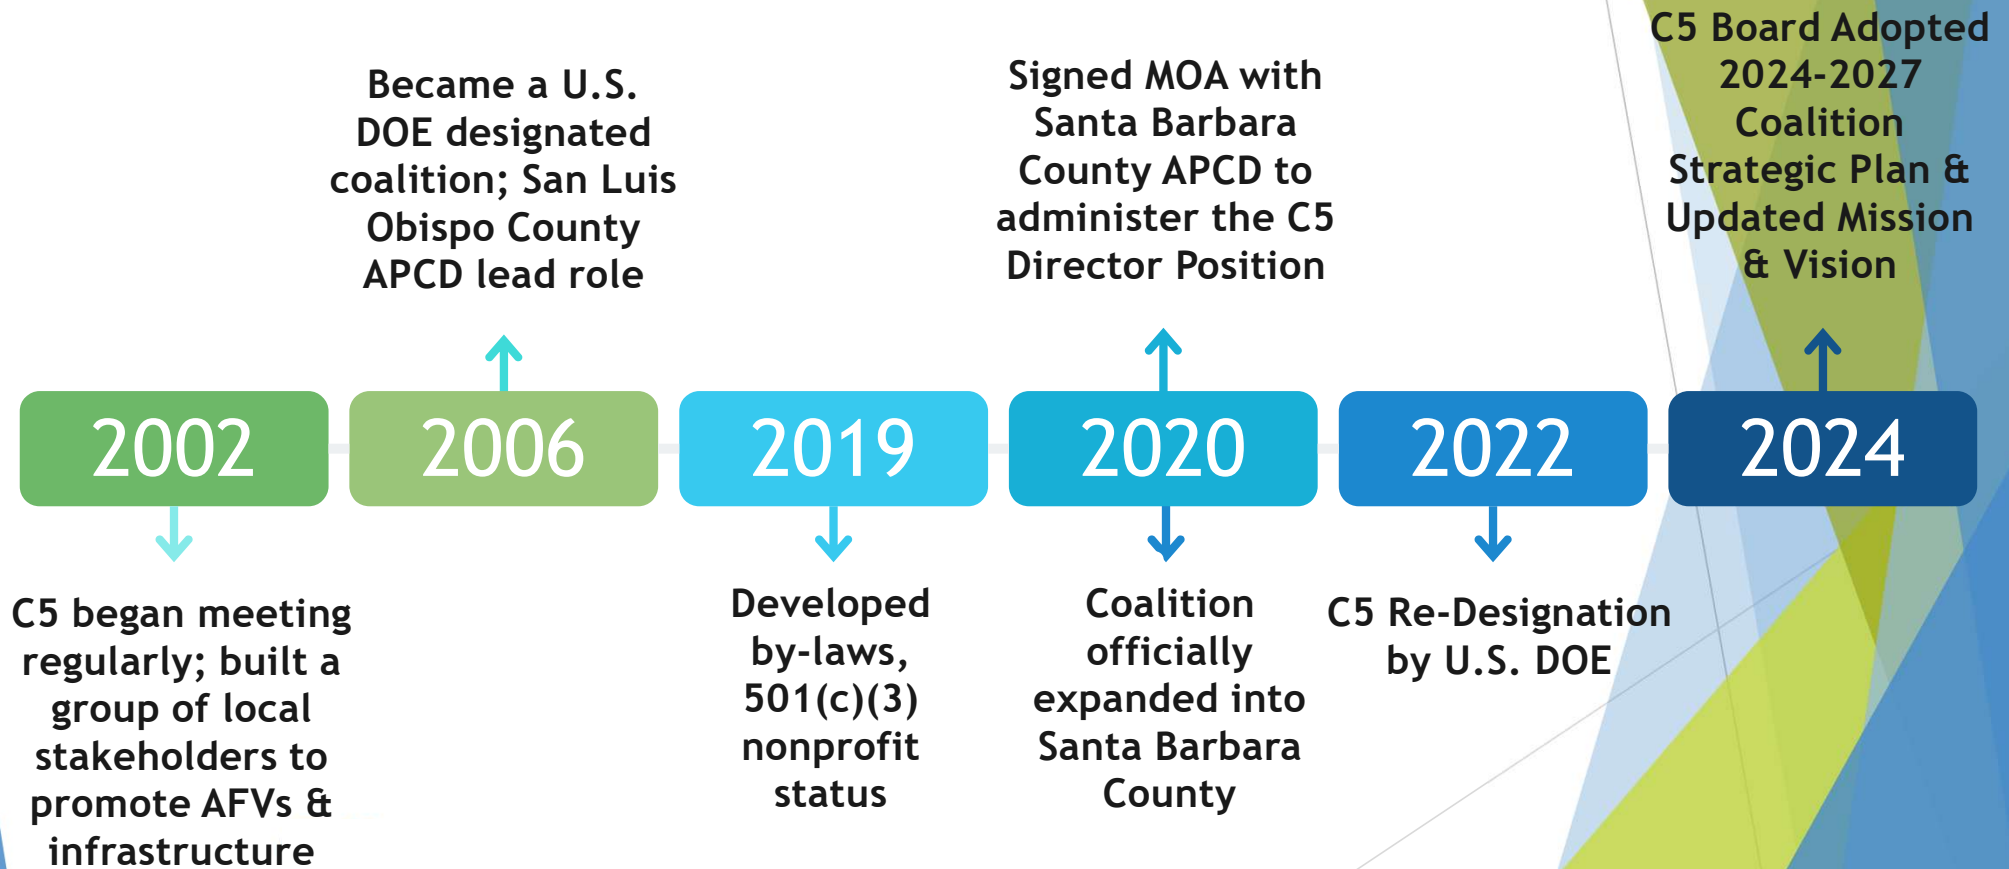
Became a U.S. DOE designated coalition; San Luis Obispo County APCD lead role

Signed MOA with Santa Barbara County APCD to administer the C5 Director Position

C5 Board Adopted 2024-2027 Coalition Strategic Plan & Updated Mission & Vision

2002

2006

2019

2020

2022

2024

C5 began meeting regularly; built a group of local stakeholders to promote AFVs & infrastructure

Developed by-laws, 501(c)(3) nonprofit status

Coalition officially expanded into Santa Barbara County

C5 Re-Designation by U.S. DOE